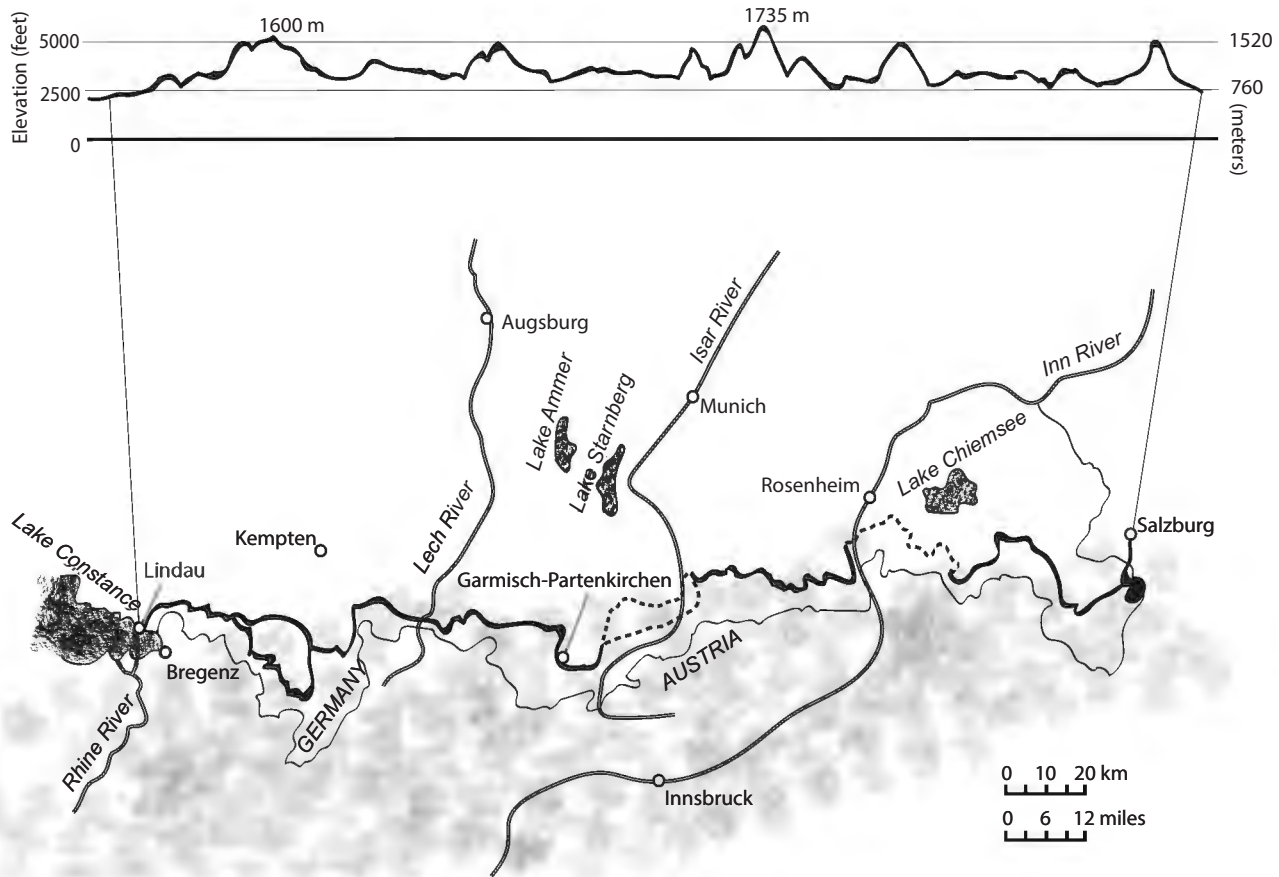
Elevation (feet)
5000
2500
0
1600 m
1735 m
1520
760
(meters)

Augsburg
Isar River
Lake Ammer
Lake Starnberg
Munich
Inn River
Lake Chiemsee
Rosenheim
Salzburg
Lake Constance
Lindau
Kempten
Lech River
Garmisch-Partenkirchen
Bregenz
GERMANY
AUSTRIA
Rhine River
Innsbruck
0 10 20 km
0 6 12 miles